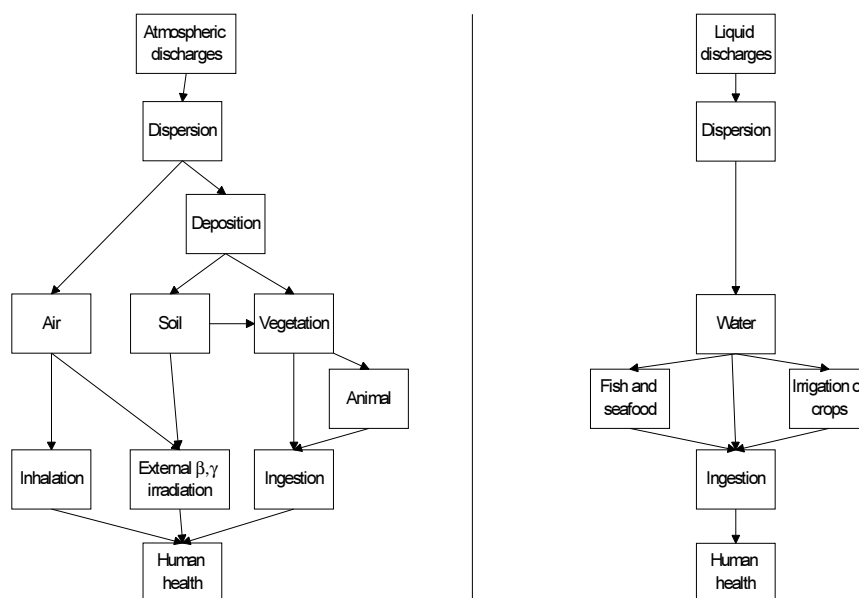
Atmospheric discharges

Dispersion

Deposition

Air

Soil

Vegetation

Animal

Inhalation

External $\beta,\gamma$ irradiation

Ingestion

Human health

Liquid discharges

Dispersion

Water

Fish and seafood

Irrigation o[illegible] crops

Ingestion

Human health